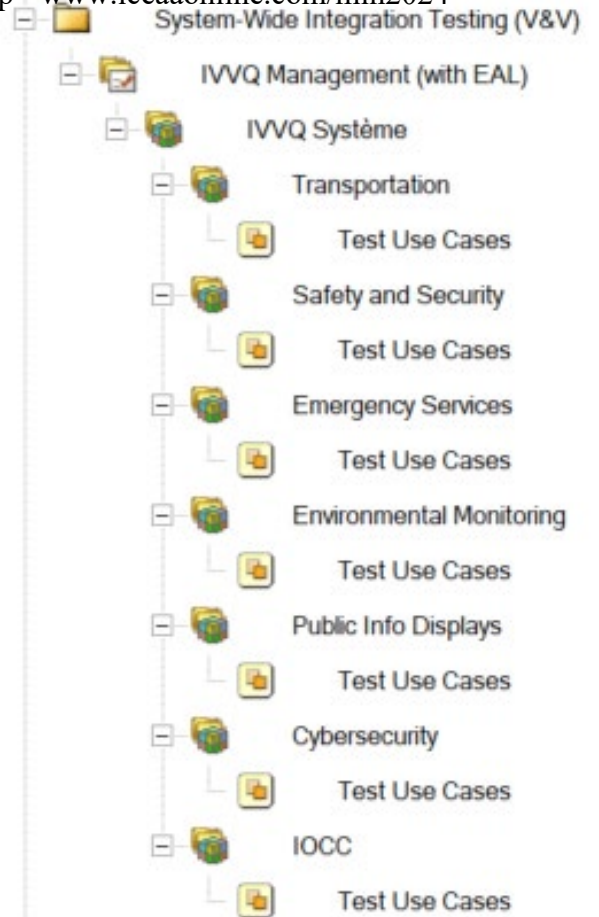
p www.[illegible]online.com/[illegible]2024
System-Wide Integration Testing (V&V)
IVVQ Management (with EAL)
IVVQ Système
Transportation
Test Use Cases
Safety and Security
Test Use Cases
Emergency Services
Test Use Cases
Environmental Monitoring
Test Use Cases
Public Info Displays
Test Use Cases
Cybersecurity
Test Use Cases
IOCC
Test Use Cases